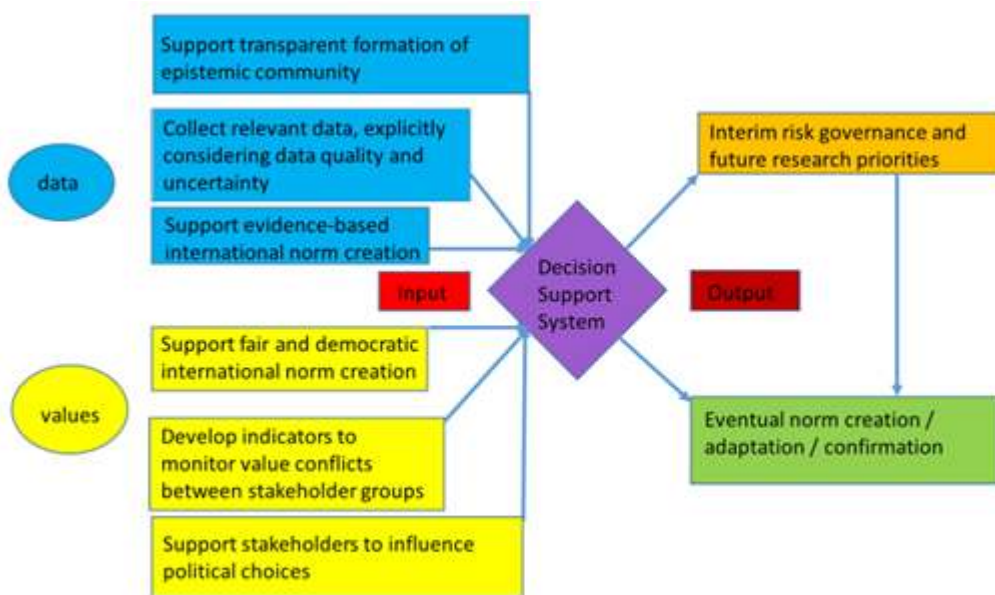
data

Support transparent formation of epistemic community

Collect relevant data, explicitly considering data quality and uncertainty

Support evidence-based international norm creation

Input

Decision Support System

Output

Interim risk governance and future research priorities

values

Support fair and democratic international norm creation

Develop indicators to monitor value conflicts between stakeholder groups

Support stakeholders to influence political choices

Eventual norm creation / adaptation / confirmation